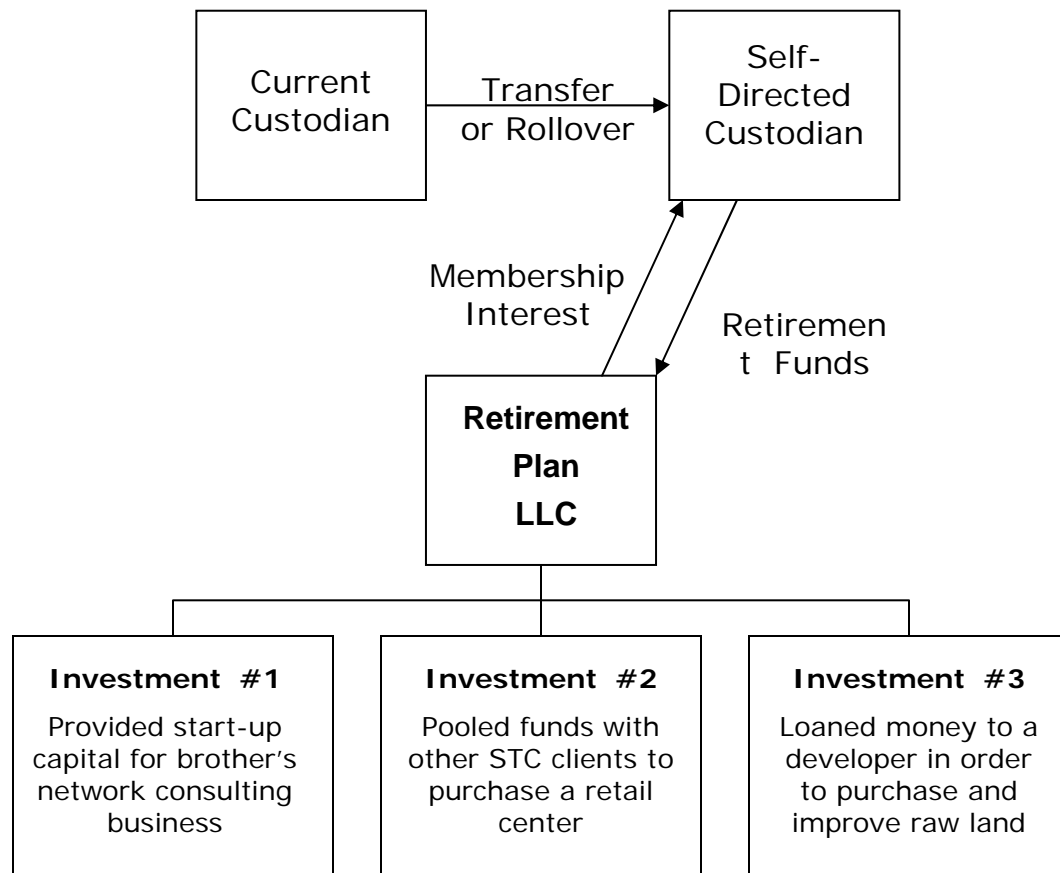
Current Custodian

Transfer or Rollover

Self-Directed Custodian

Membership Interest

Retiremen t Funds

Retirement Plan LLC

Investment #1
Provided start-up capital for brother's network consulting business

Investment #2
Pooled funds with other STC clients to purchase a retail center

Investment #3
Loaned money to a developer in order to purchase and improve raw land